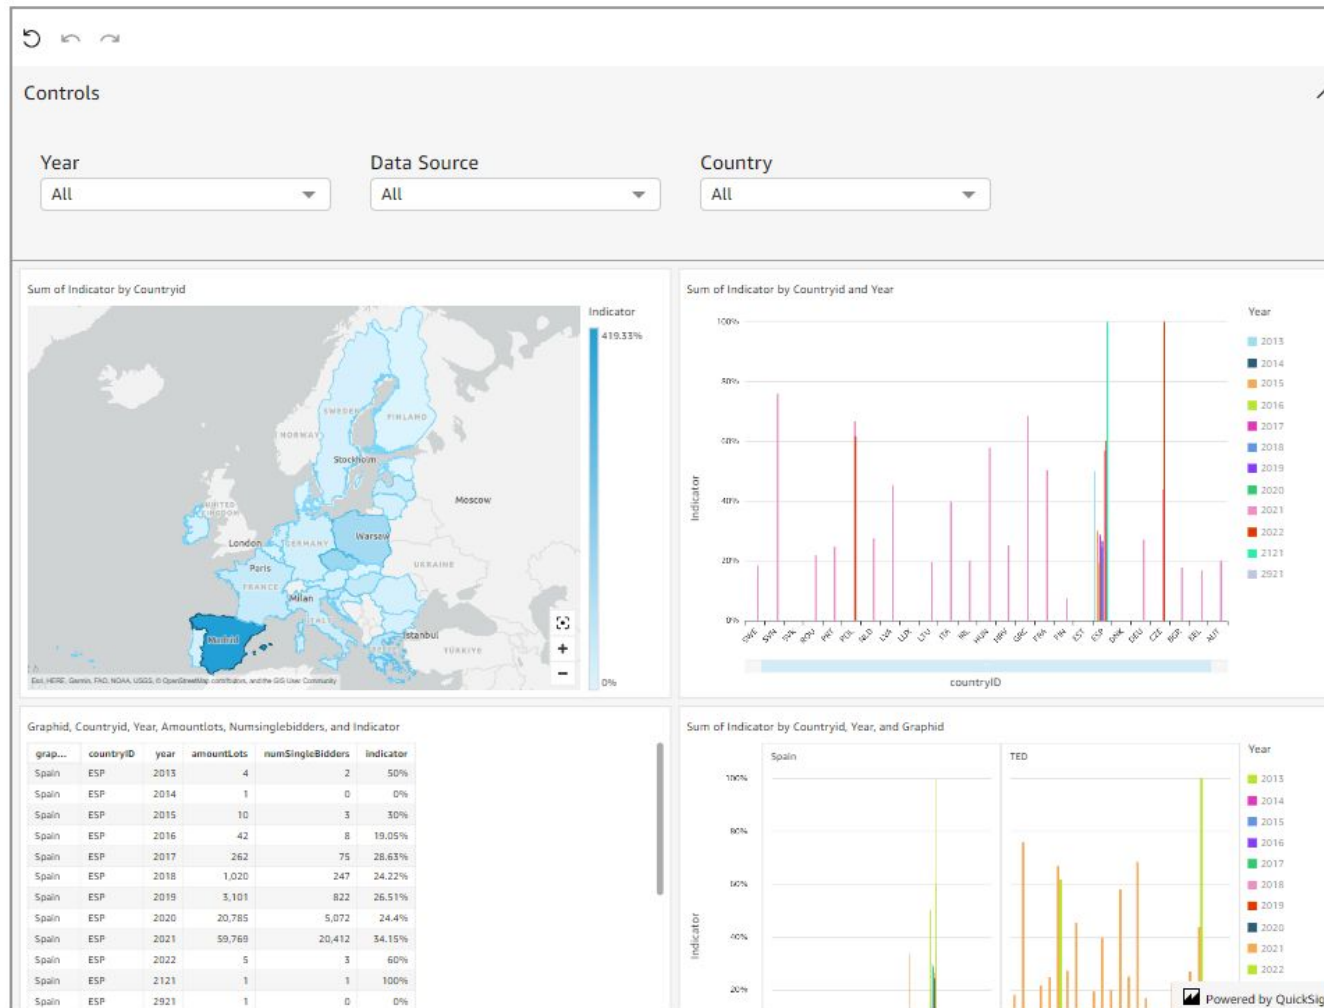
Controls

Year
All

Data Source
All

Country
All

Sum of Indicator by Countryid

Indicator
419.33%

0%

SWEDEN FINLAND NORWAY Stockholm UNITED KINGDOM Moscow London GERMANY Warsaw Paris UKRAINE FRANCE Milan ITALY Madrid Istanbul TÜRKIYE

Esri, HERE, Garmin, FAO, NOAA, USGS, © OpenStreetMap contributors, and the GIS User Community

Sum of Indicator by Countryid and Year

100%
80%
60%
40%
20%
0%

Indicator

SWE SVN SVK ROU PRT POL NLD LVA LUX LTU ITA IRL HUN HRV GRC FRA FIN EST ESP DNK DEU CZE BGR BEL AUT

countryID

Year
2013
2014
2015
2016
2017
2018
2019
2020
2021
2022
2121
2921

Graphid, Countryid, Year, Amountlots, Numsinglebidders, and Indicator

| grap... | countryID | year | amountLots | numSingleBidders | indicator |
|---|---|---|---|---|---|
| Spain | ESP | 2013 | 4 | 2 | 50% |
| Spain | ESP | 2014 | 1 | 0 | 0% |
| Spain | ESP | 2015 | 10 | 3 | 30% |
| Spain | ESP | 2016 | 42 | 8 | 19.05% |
| Spain | ESP | 2017 | 262 | 75 | 28.63% |
| Spain | ESP | 2018 | 1,020 | 247 | 24.22% |
| Spain | ESP | 2019 | 3,101 | 822 | 26.51% |
| Spain | ESP | 2020 | 20,785 | 5,072 | 24.4% |
| Spain | ESP | 2021 | 59,769 | 20,412 | 34.15% |
| Spain | ESP | 2022 | 5 | 3 | 60% |
| Spain | ESP | 2121 | 1 | 1 | 100% |
| Spain | ESP | 2921 | 1 | 0 | 0% |

Sum of Indicator by Countryid, Year, and Graphid

Spain
TED

100%
80%
60%
40%
20%

Indicator

Year
2013
2014
2015
2016
2017
2018
2019
2020
2021
2022

Powered by QuickSig